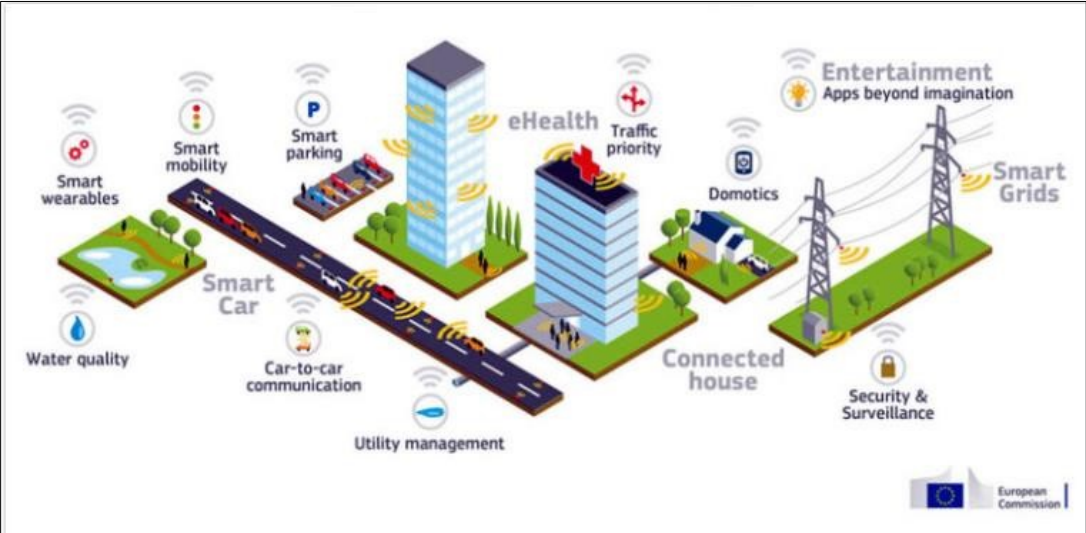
Entertainment
Apps beyond imagination

Smart wearables

Smart mobility

P

Smart parking

eHealth

Traffic priority

Domotics

Smart Grids

Smart Car

Water quality

Car-to-car communication

Connected house

Security & Surveillance

Utility management

European Commission